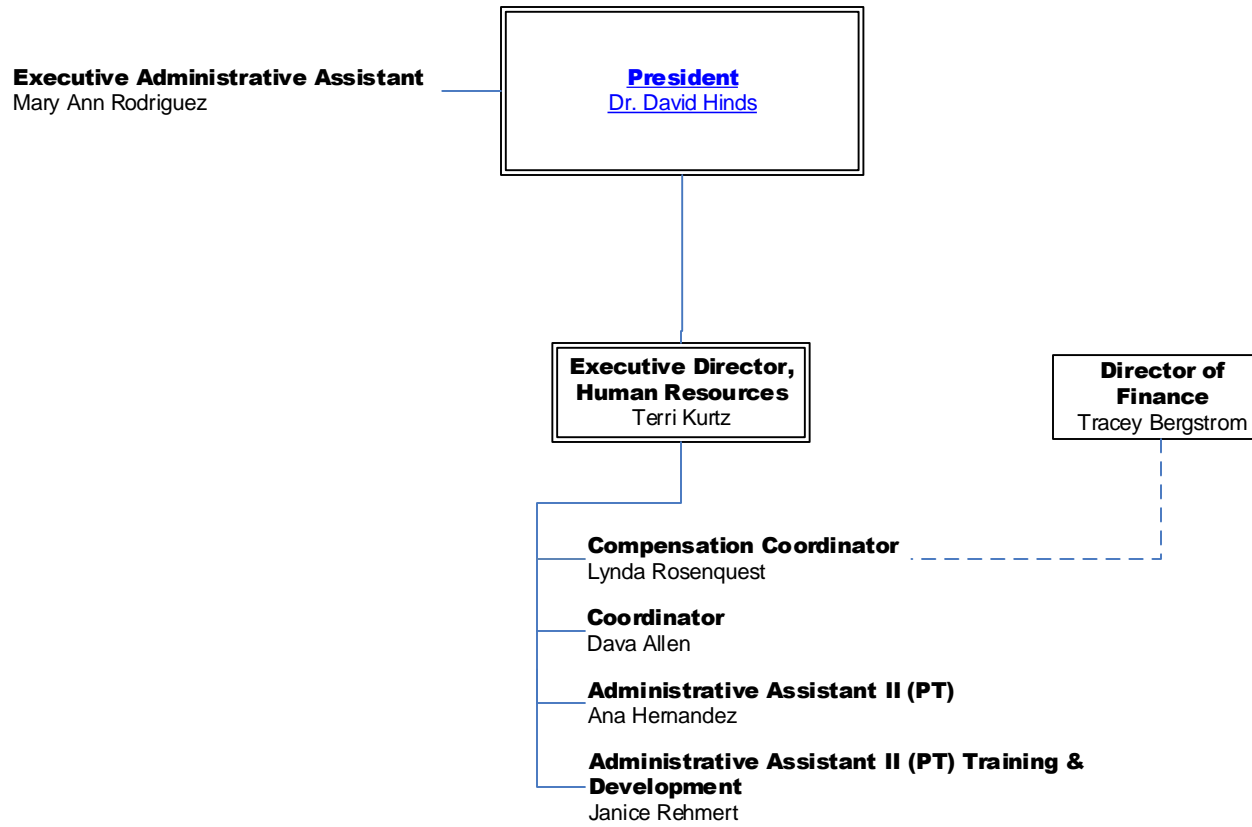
Executive Administrative Assistant
Mary Ann Rodriguez

President
Dr. David Hinds

Executive Director, Human Resources
Terri Kurtz

Director of Finance
Tracey Bergstrom

Compensation Coordinator
Lynda Rosenquest

Coordinator
Dava Allen

Administrative Assistant II (PT)
Ana Hernandez

Administrative Assistant II (PT) Training & Development
Janice Rehmert